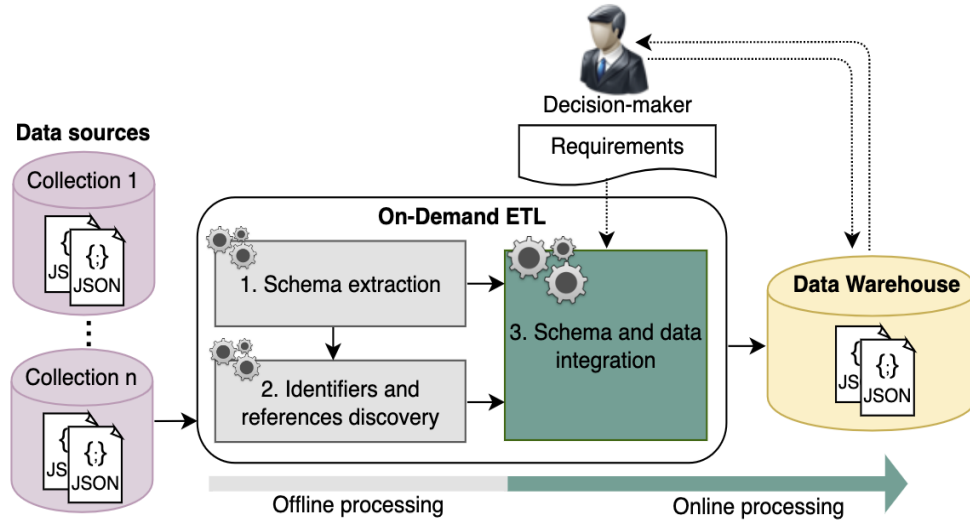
Decision-maker

Requirements

Data sources

Collection 1

JS {;} JSON

Collection n

JS {;} JSON

On-Demand ETL

1. Schema extraction

2. Identifiers and references discovery

3. Schema and data integration

Data Warehouse

JS {;} JSON

Offline processing

Online processing